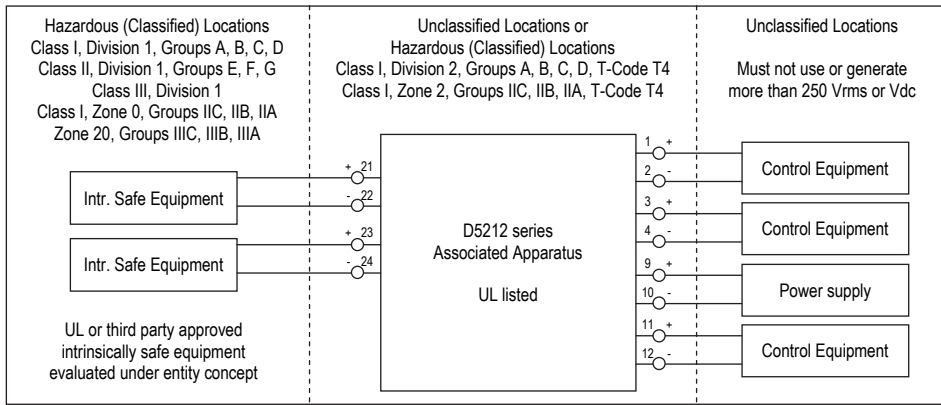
Hazardous (Classified) Locations
Class I, Division 1, Groups A, B, C, D
Class II, Division 1, Groups E, F, G
Class III, Division 1
Class I, Zone 0, Groups IIC, IIB, IIA
Zone 20, Groups IIIC, IIIB, IIIA

Intr. Safe Equipment

Intr. Safe Equipment

UL or third party approved intrinsically safe equipment evaluated under entity concept

Unclassified Locations or
Hazardous (Classified) Locations
Class I, Division 2, Groups A, B, C, D, T-Code T4
Class I, Zone 2, Groups IIC, IIB, IIA, T-Code T4

+ 21
- 22
+ 23
- 24

D5212 series
Associated Apparatus

UL listed

1 +
2 -
3 +
4 -
9 +
10 -
11 +
12 -

Unclassified Locations

Must not use or generate more than 250 Vrms or Vdc

Control Equipment

Control Equipment

Power supply

Control Equipment